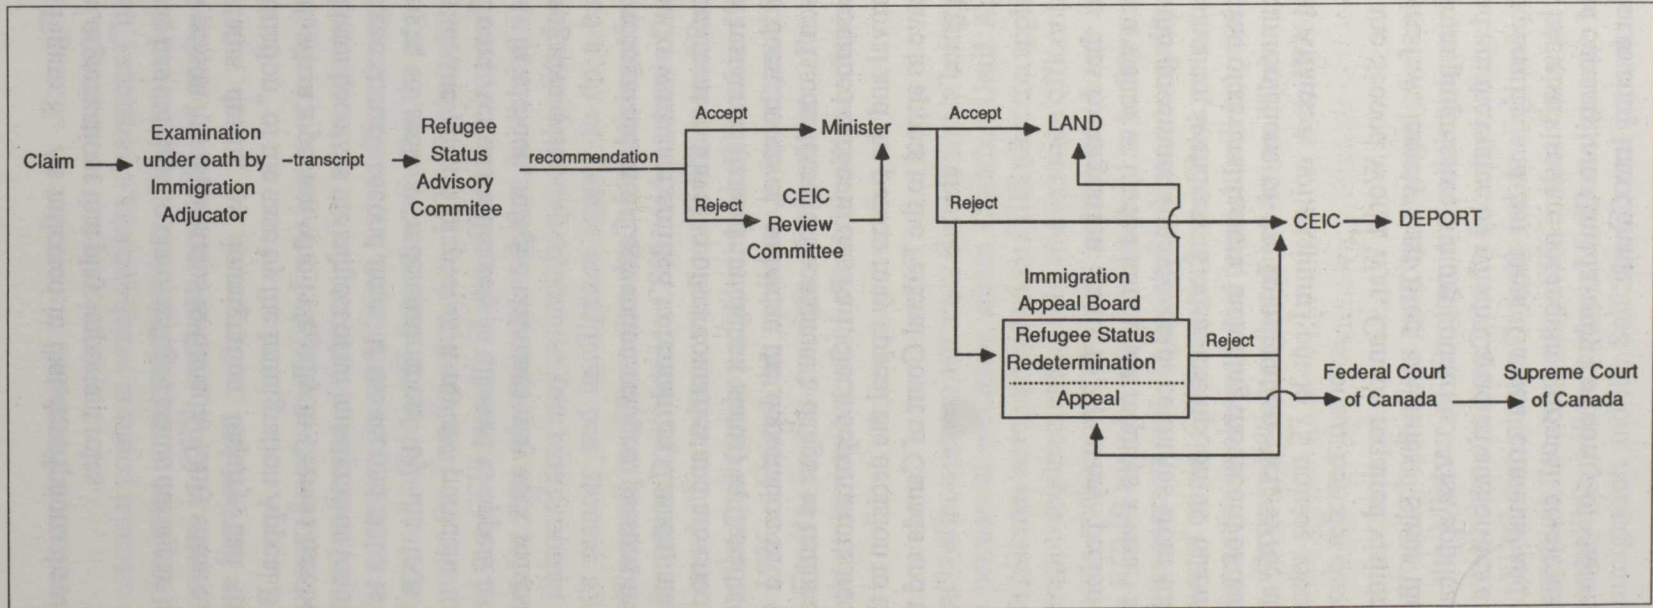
Claim

Examination under oath by Immigration Adjucator

–transcript

Refugee Status Advisory Commitee

recommendation

Accept

Minister

Accept

LAND

Reject

CEIC Review Committee

Reject

CEIC

DEPORT

Immigration Appeal Board

Refugee Status Redetermination

Appeal

Reject

Federal Court of Canada

Supreme Court of Canada